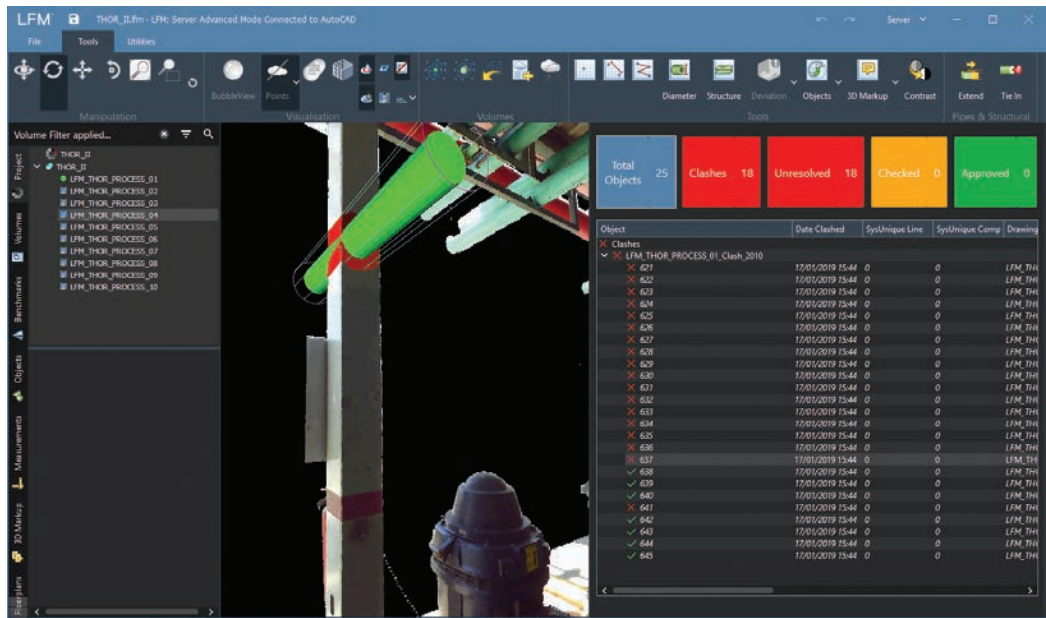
LFM THOR_II.lfm - LFM: Server Advanced Mode Connected to AutoCAD

Server

File Tools Utilities

Manipulation

BubbleView Points

Visualisation

Volumes

Diameter Structure Deviation Objects 3D Markup Contrast

Tools

Extend Tie In

Pipes & Structural

Volume Filter applied...

Project

THOR_II
THOR_II
LFM_THOR_PROCESS_01
LFM_THOR_PROCESS_02
LFM_THOR_PROCESS_03
LFM_THOR_PROCESS_04
LFM_THOR_PROCESS_05
LFM_THOR_PROCESS_06
LFM_THOR_PROCESS_07
LFM_THOR_PROCESS_08
LFM_THOR_PROCESS_09
LFM_THOR_PROCESS_10

Volumes

Benchmarks

Objects

Measurements

3D Markup

Floorplans

Total Objects 25

Clashes 18

Unresolved 18

Checked 0

Approved 0

| Object | Date Clashed | SysUnique Line | SysUnique Comp | Drawing |
|---|---|---|---|---|
| Clashes | | | | |
| LFM_THOR_PROCESS_01_Clash_2010 | | | | |
| 621 | 17/01/2019 15:44 | 0 | 0 | LFM_TH |
| 622 | 17/01/2019 15:44 | 0 | 0 | LFM_TH |
| 623 | 17/01/2019 15:44 | 0 | 0 | LFM_TH |
| 624 | 17/01/2019 15:44 | 0 | 0 | LFM_TH |
| 625 | 17/01/2019 15:44 | 0 | 0 | LFM_TH |
| 626 | 17/01/2019 15:44 | 0 | 0 | LFM_TH |
| 627 | 17/01/2019 15:44 | 0 | 0 | LFM_TH |
| 628 | 17/01/2019 15:44 | 0 | 0 | LFM_TH |
| 629 | 17/01/2019 15:44 | 0 | 0 | LFM_TH |
| 630 | 17/01/2019 15:44 | 0 | 0 | LFM_TH |
| 631 | 17/01/2019 15:44 | 0 | 0 | LFM_TH |
| 632 | 17/01/2019 15:44 | 0 | 0 | LFM_TH |
| 633 | 17/01/2019 15:44 | 0 | 0 | LFM_TH |
| 634 | 17/01/2019 15:44 | 0 | 0 | LFM_TH |
| 635 | 17/01/2019 15:44 | 0 | 0 | LFM_TH |
| 636 | 17/01/2019 15:44 | 0 | 0 | LFM_TH |
| 637 | 17/01/2019 15:44 | 0 | 0 | LFM_TH |
| 638 | 17/01/2019 15:44 | 0 | 0 | LFM_TH |
| 639 | 17/01/2019 15:44 | 0 | 0 | LFM_TH |
| 640 | 17/01/2019 15:44 | 0 | 0 | LFM_TH |
| 641 | 17/01/2019 15:44 | 0 | 0 | LFM_TH |
| 642 | 17/01/2019 15:44 | 0 | 0 | LFM_TH |
| 643 | 17/01/2019 15:44 | 0 | 0 | LFM_TH |
| 644 | 17/01/2019 15:44 | 0 | 0 | LFM_TH |
| 645 | 17/01/2019 15:44 | 0 | 0 | LFM_TH |